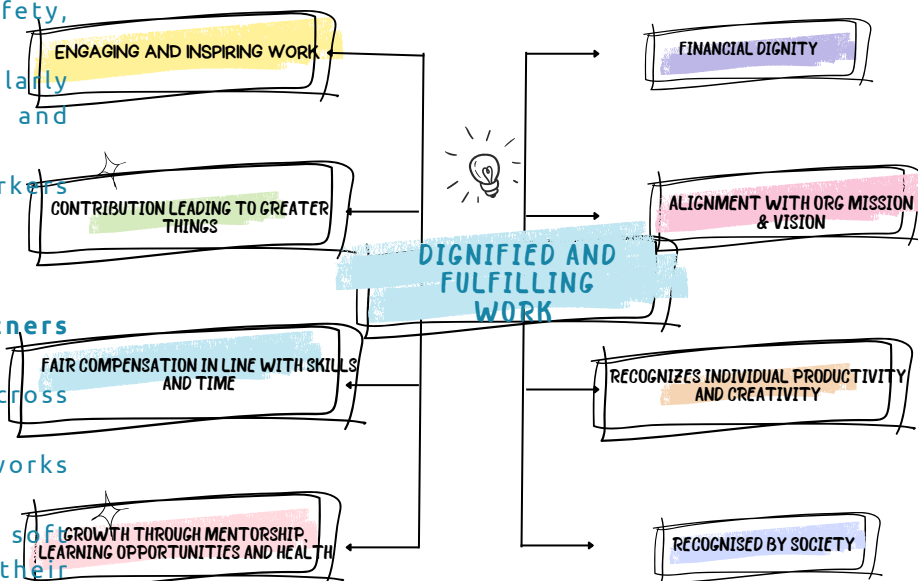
fety,

larly
and

rkers

ners

cross

works

soft
their

ENGAGING AND INSPIRING WORK

CONTRIBUTION LEADING TO GREATER THINGS

FAIR COMPENSATION IN LINE WITH SKILLS AND TIME

GROWTH THROUGH MENTORSHIP, LEARNING OPPORTUNITIES AND HEALTH

DIGNIFIED AND FULFILLING WORK

FINANCIAL DIGNITY

ALIGNMENT WITH ORG MISSION & VISION

RECOGNIZES INDIVIDUAL PRODUCTIVITY AND CREATIVITY

RECOGNISED BY SOCIETY